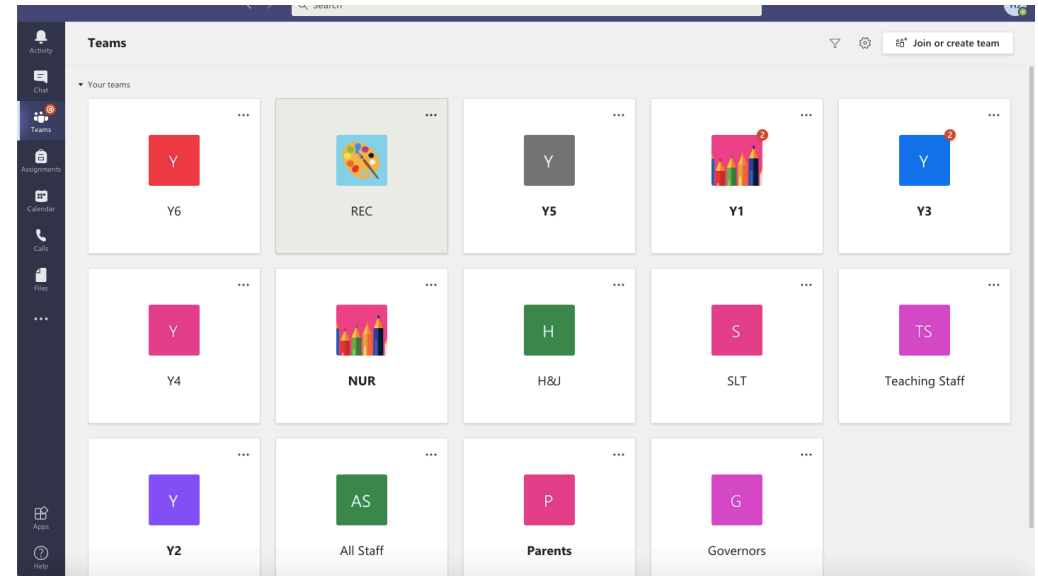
Search

Activity
Chat
Teams
Assignments
Calendar
Calls
Files
...
Apps
Help

Teams

Join or create team

Your teams

...
Y
Y6

...
REC

...
Y
Y5

...
2
Y1

...
Y
2
Y3

...
Y
Y4

...
NUR

...
H
H&J

...
S
SLT

...
TS
Teaching Staff

...
Y
Y2

...
AS
All Staff

...
P
Parents

...
G
Governors